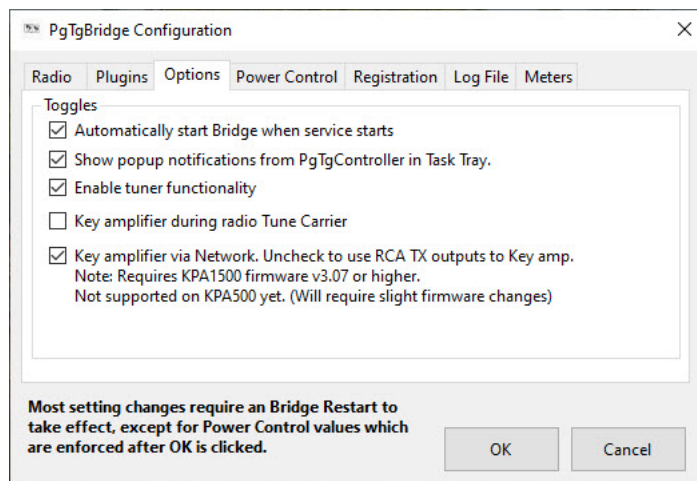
PgTgBridge Configuration

Radio | Plugins | Options | Power Control | Registration | Log File | Meters

Toggles

☑ Automatically start Bridge when service starts

☑ Show popup notifications from PgTgController in Task Tray.

☑ Enable tuner functionality

☐ Key amplifier during radio Tune Carrier

☑ Key amplifier via Network. Uncheck to use RCA TX outputs to Key amp.
Note: Requires KPA1500 firmware v3.07 or higher.
Not supported on KPA500 yet. (Will require slight firmware changes)

Most setting changes require an Bridge Restart to take effect, except for Power Control values which are enforced after OK is clicked.

OK

Cancel